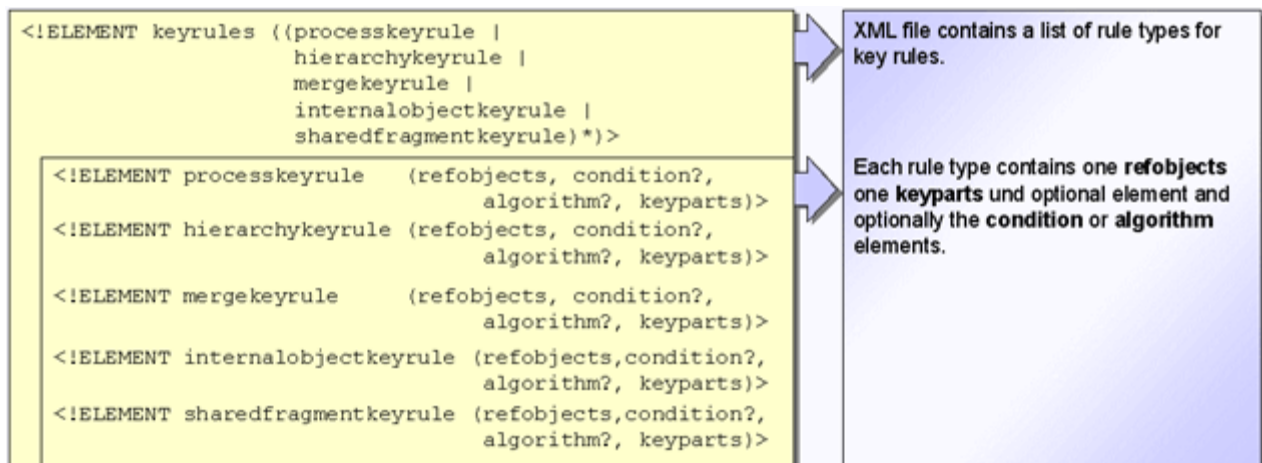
<!ELEMENT keyrules ((processkeyrule |
hierarchykeyrule |
mergekeyrule |
internalobjectkeyrule |
sharedfragmentkeyrule)*)>

<!ELEMENT processkeyrule (refobjects, condition?,
algorithm?, keyparts)>
<!ELEMENT hierarchykeyrule (refobjects, condition?,
algorithm?, keyparts)>
<!ELEMENT mergekeyrule (refobjects, condition?,
algorithm?, keyparts)>
<!ELEMENT internalobjectkeyrule (refobjects,condition?,
algorithm?, keyparts)>
<!ELEMENT sharedfragmentkeyrule (refobjects,condition?,
algorithm?, keyparts)>

XML file contains a list of rule types for key rules.

Each rule type contains one **refobjects** one **keyparts** und optional element and optionally the **condition** or **algorithm** elements.